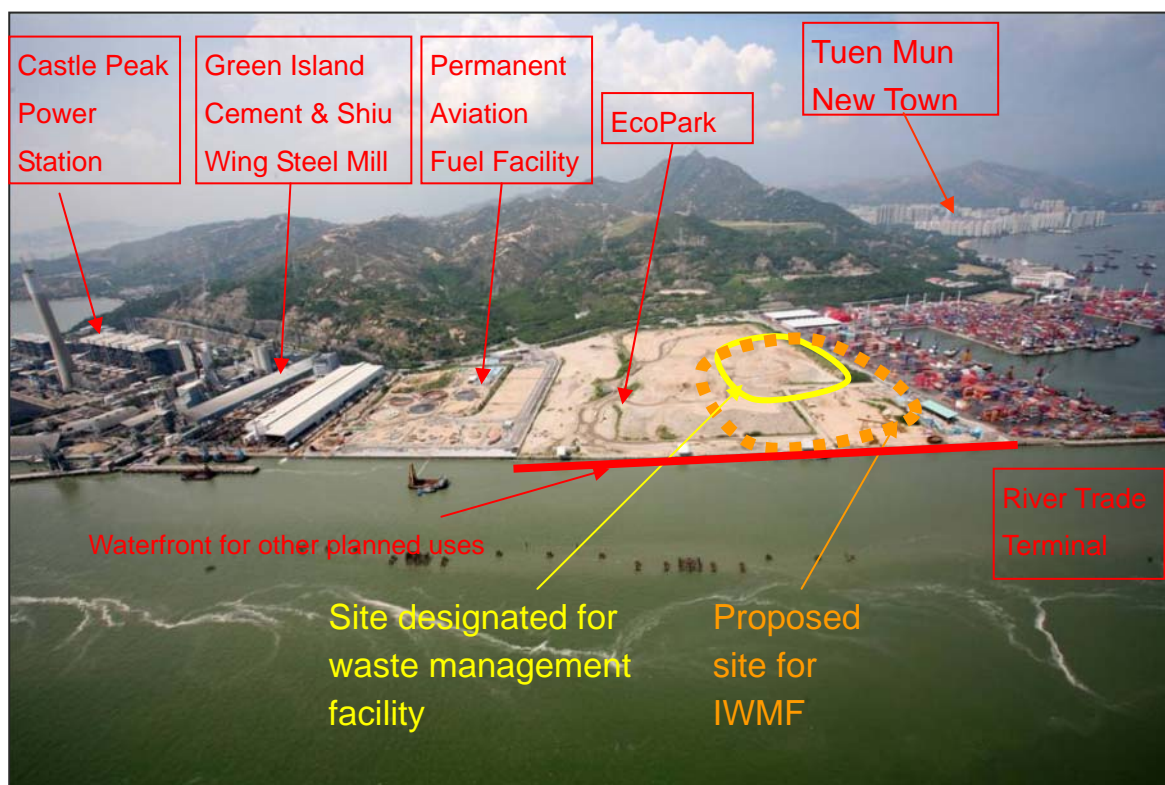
Castle Peak Power Station

Green Island Cement & Shiu Wing Steel Mill

Permanent Aviation Fuel Facility

EcoPark

Tuen Mun New Town

River Trade Terminal

Waterfront for other planned uses

Site designated for waste management facility

Proposed site for IWMF